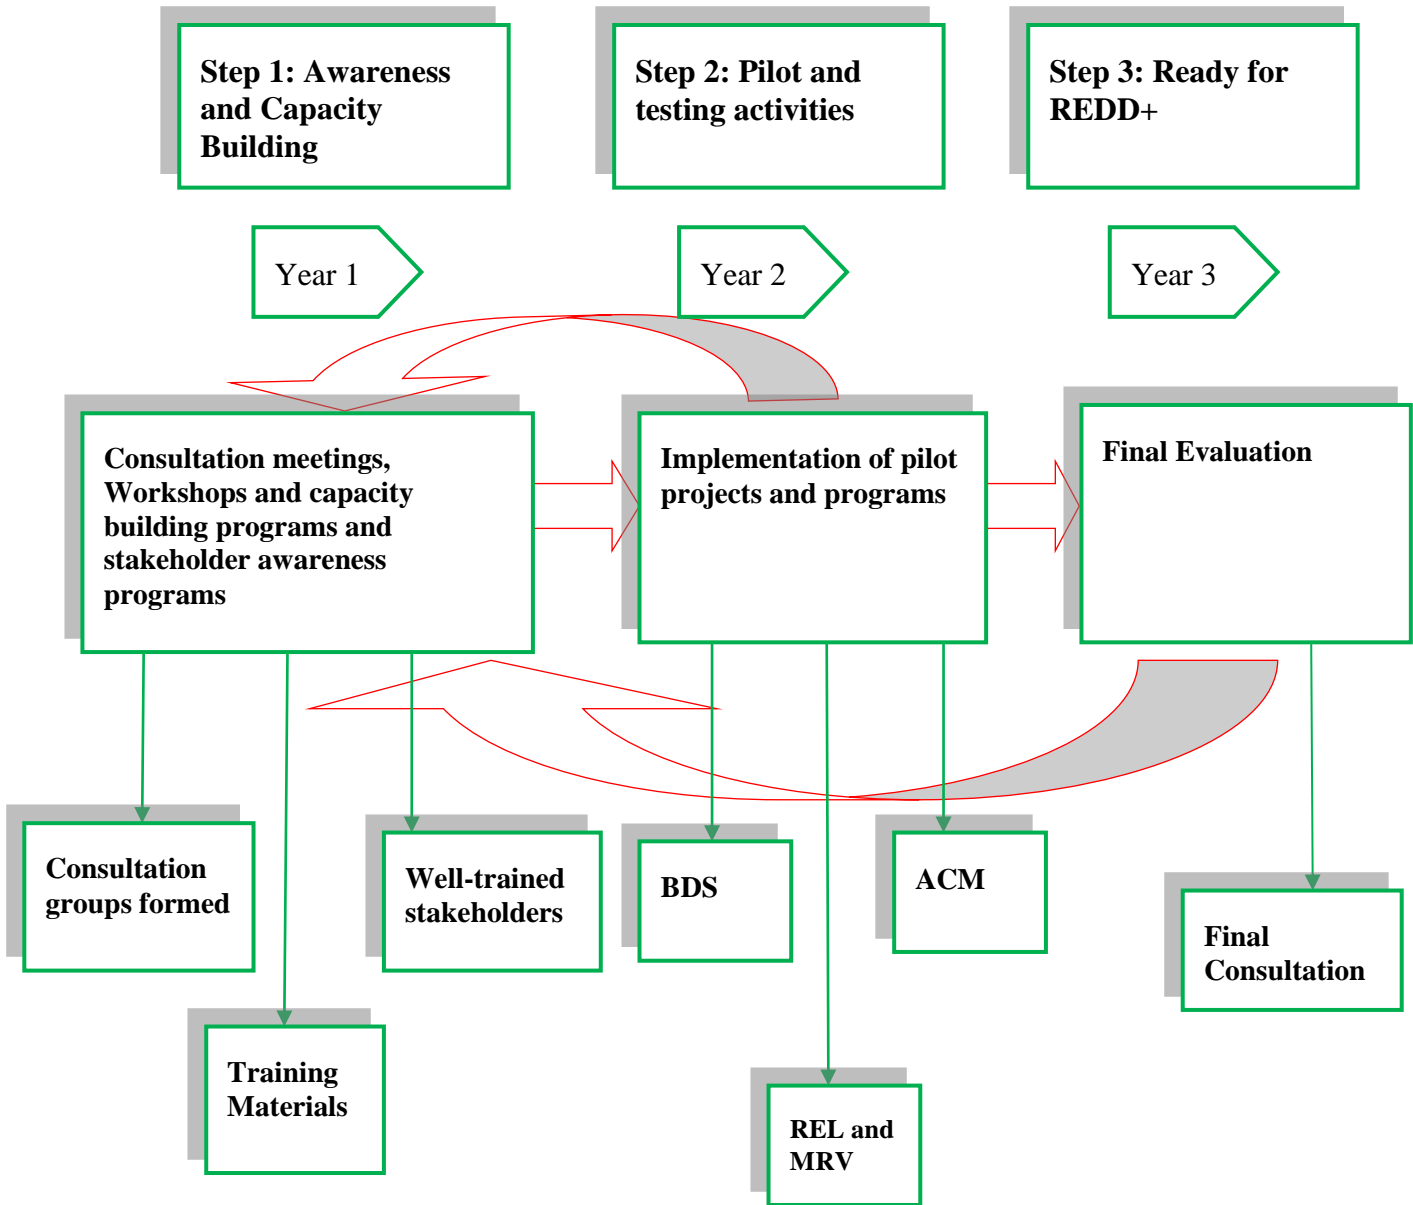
Step 1: Awareness and Capacity Building

Step 2: Pilot and testing activities

Step 3: Ready for REDD+

Year 1

Year 2

Year 3

Consultation meetings, Workshops and capacity building programs and stakeholder awareness programs

Implementation of pilot projects and programs

Final Evaluation

Consultation groups formed

Well-trained stakeholders

BDS

ACM

Final Consultation

Training Materials

REL and MRV